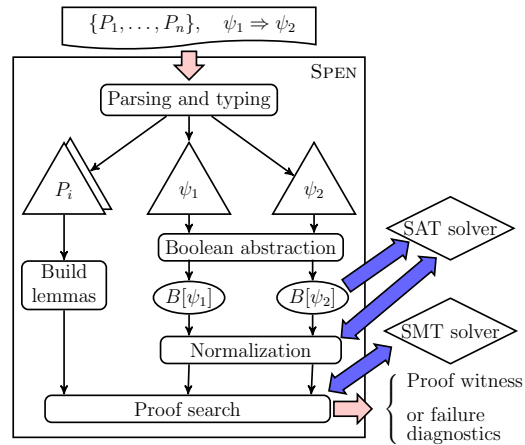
$\{P_1, \ldots, P_n\}, \quad \psi_1 \Rightarrow \psi_2$

SPEN

Parsing and typing

$P_i$

$\psi_1$

$\psi_2$

Boolean abstraction

SAT solver

Build lemmas

$B[\psi_1]$

$B[\psi_2]$

SMT solver

Normalization

Proof search

Proof witness

or failure diagnostics